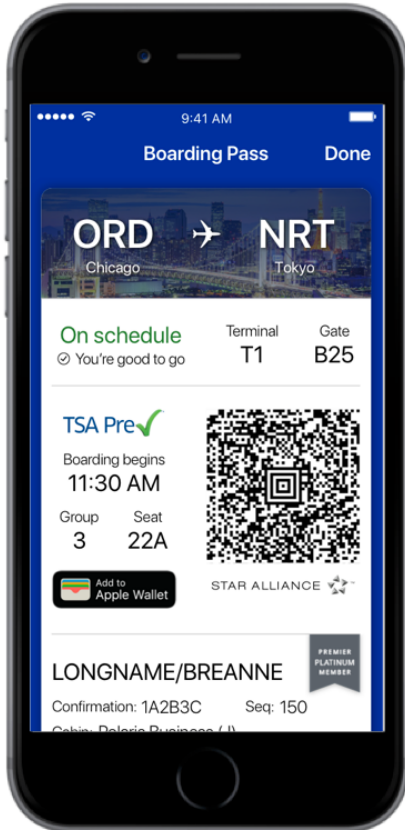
9:41 AM

Boarding Pass Done

ORD Chicago NRT Tokyo

On schedule
You're good to go

Terminal
T1

Gate
B25

TSA Pre✓

Boarding begins
11:30 AM

Group
3

Seat
22A

Add to
Apple Wallet

STAR ALLIANCE

PREMIER PLATINUM MEMBER

LONGNAME/BREANNE

Confirmation: 1A2B3C

Seq: 150

Cabin: Polaris Business (J)